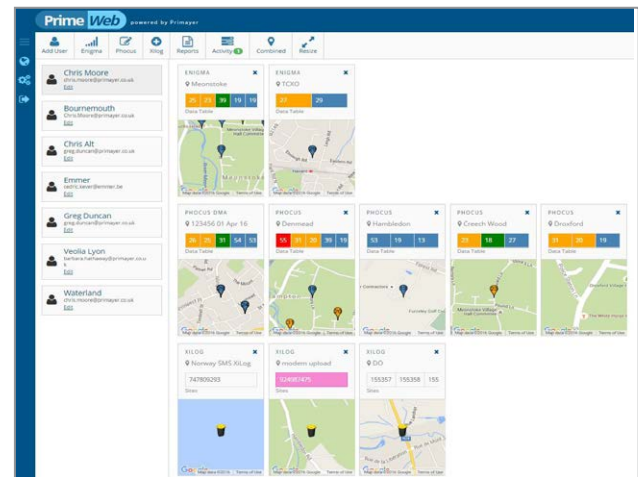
Prime Web powered by Primayer

Add User Enigma Phocus Xilog Reports Activity 0 Combined Resize

Chris Moore
chris.moore@primayer.co.uk
Edit

Bournemouth
chris.moore@primayer.co.uk
Edit

Chris Alt
greg.duncan@primayer.co.uk
Edit

Emmer
cedric.lever@emmer.be
Edit

Greg Duncan
greg.duncan@primayer.co.uk
Edit

Veolia Lyon
barbara.hathaway@primayer.co.uk
Edit

Waterland
chris.moore@primayer.co.uk
Edit

ENIGMA
Meonstoke
25 23 39 19 76
Data Table

ENIGMA
TCXO
27 29
Data Table

PHOCUS DMA
123456 01 Apr 16
26 25 31 54 53
Data Table

PHOCUS
Denmead
55 35 39 35 15
Data Table

PHOCUS
Hambledon
53 19 19
Data Table

PHOCUS
Creech Wood
25 18 27
Data Table

PHOCUS
Droxford
31 39 19
Data Table

XILOG
Norway SMS XiLog
747809293
Sites

XILOG
modem upload
324987475
Sites

XILOG
DO
155357 155358 155
Sites